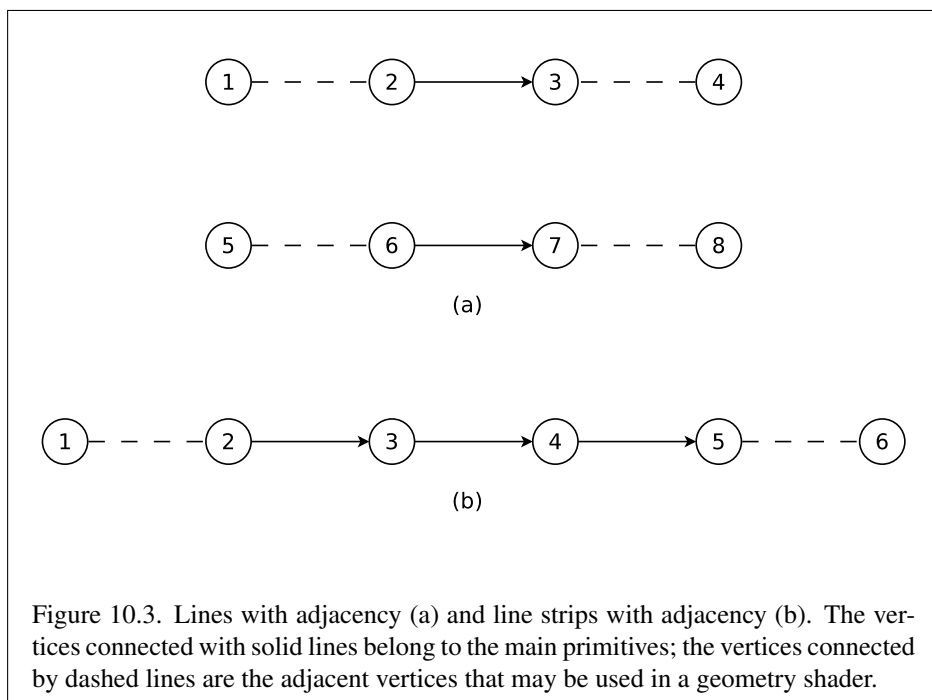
1 2 3 4

5 6 7 8

(a)

1 2 3 4 5 6

(b)

Figure 10.3. Lines with adjacency (a) and line strips with adjacency (b). The vertices connected with solid lines belong to the main primitives; the vertices connected by dashed lines are the adjacent vertices that may be used in a geometry shader.